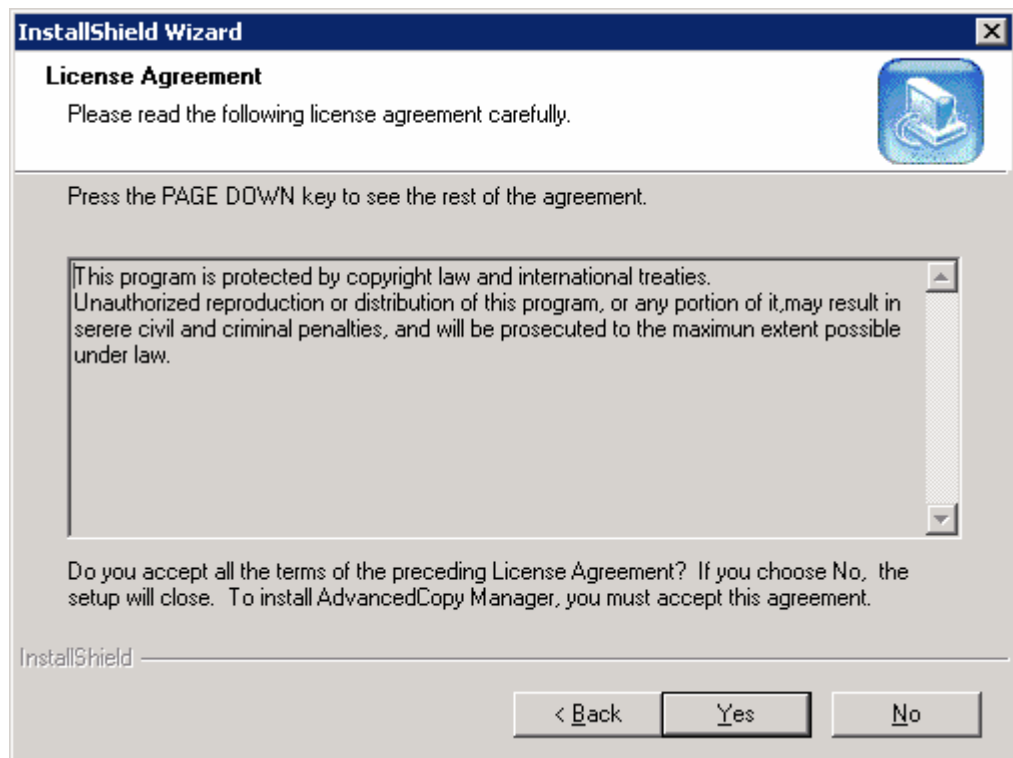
InstallShield Wizard

License Agreement

Please read the following license agreement carefully.

Press the PAGE DOWN key to see the rest of the agreement.

This program is protected by copyright law and international treaties.
Unauthorized reproduction or distribution of this program, or any portion of it,may result in serere civil and criminal penalties, and will be prosecuted to the maximun extent possible under law.

Do you accept all the terms of the preceding License Agreement? If you choose No, the setup will close. To install AdvancedCopy Manager, you must accept this agreement.

InstallShield

< Back Yes No